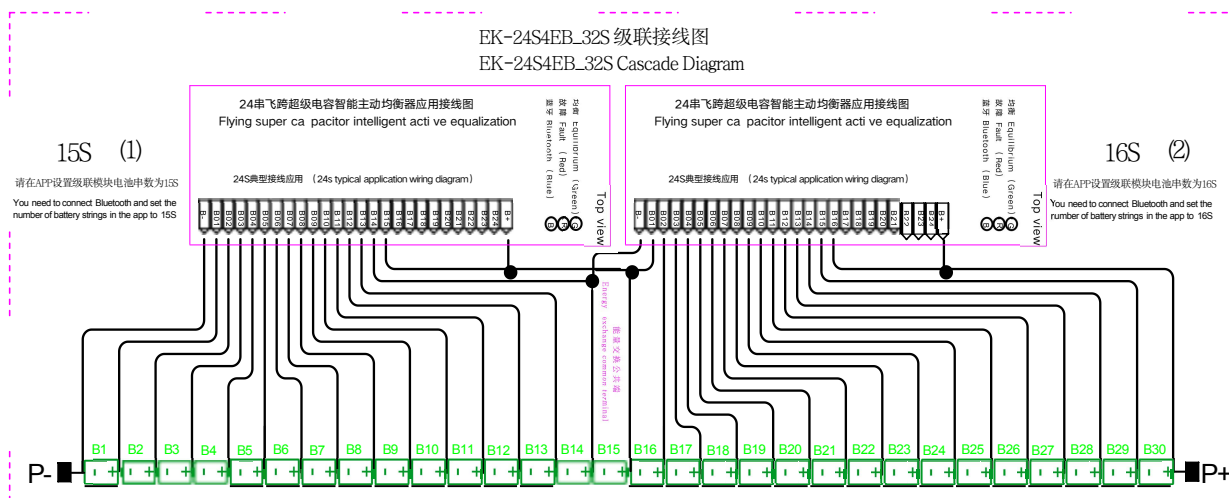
EK-24S4EB_32S级联接线图
EK-24S4EB_32S Cascade Diagram

15S (1)

请在APP设置级联模块电池串数为15S
You need to connect Bluetooth and set the number of battery strings in the app to 15S

24串飞跨超级电容智能主动均衡器应用接线图
Flying super ca pacitor intelligent acti ve equalization

均衡 Equilibrium (Green)
故障 Fault (Red)
蓝牙 Bluetooth (Blue)

24S典型接线应用 (24s typical application wiring diagram)

Top view

B- B01 B02 B03 B04 B05 B06 B07 B08 B09 B10 B11 B12 B13 B14 B15 B16 B17 B18 B19 B20 B21 B22 B23 B24 B+

G R B

24串飞跨超级电容智能主动均衡器应用接线图
Flying super ca pacitor intelligent acti ve equalization

均衡 Equilibrium (Green)
故障 Fault (Red)
蓝牙 Bluetooth (Blue)

24S典型接线应用 (24s typical application wiring diagram)

Top view

B- B01 B02 B03 B04 B05 B06 B07 B08 B09 B10 B11 B12 B13 B14 B15 B16 B17 B18 B19 B20 B21 B22 B23 B24 B+

G R B

16S (2)

请在APP设置级联模块电池串数为16S
You need to connect Bluetooth and set the number of battery strings in the app to 16S

Energy exchange common terminal
能量交换公共端

B1 B2 B3 B4 B5 B6 B7 B8 B9 B10 B11 B12 B13 B14 B15 B16 B17 B18 B19 B20 B21 B22 B23 B24 B25 B26 B27 B28 B29 B30

P- P+